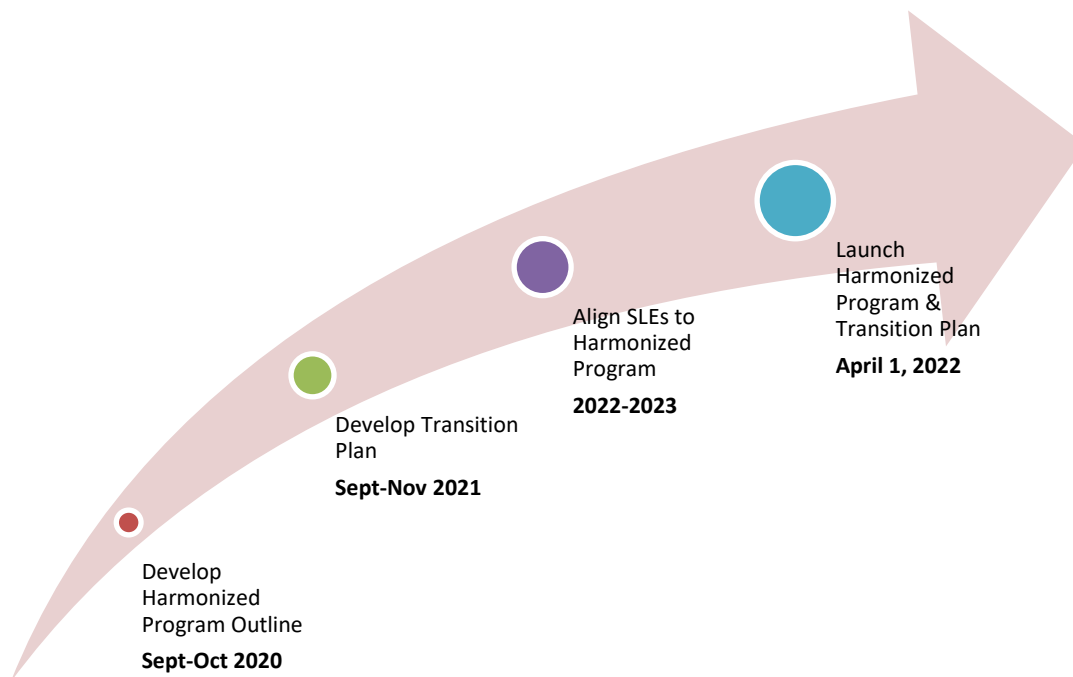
Develop Harmonized Program Outline
**Sept-Oct 2020**

Develop Transition Plan
**Sept-Nov 2021**

Align SLEs to Harmonized Program
**2022-2023**

Launch Harmonized Program & Transition Plan
**April 1, 2022**